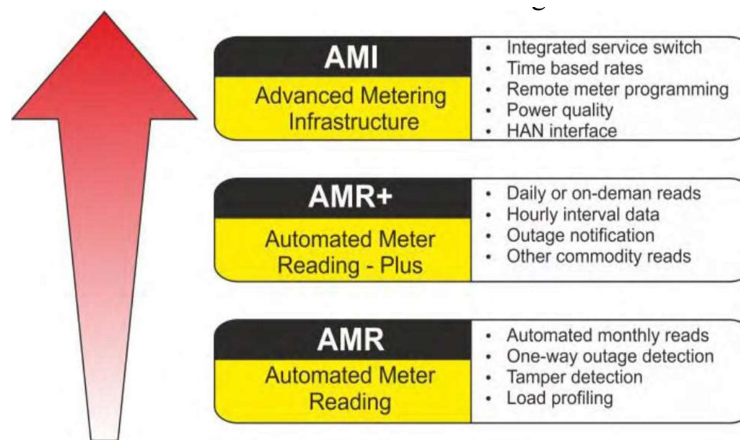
AMI
Advanced Metering Infrastructure

- Integrated service switch
- Time based rates
- Remote meter programming
- Power quality
- HAN interface

AMR+
Automated Meter Reading - Plus

- Daily or on-deman reads
- Hourly interval data
- Outage notification
- Other commodity reads

AMR
Automated Meter Reading

- Automated monthly reads
- One-way outage detection
- Tamper detection
- Load profiling